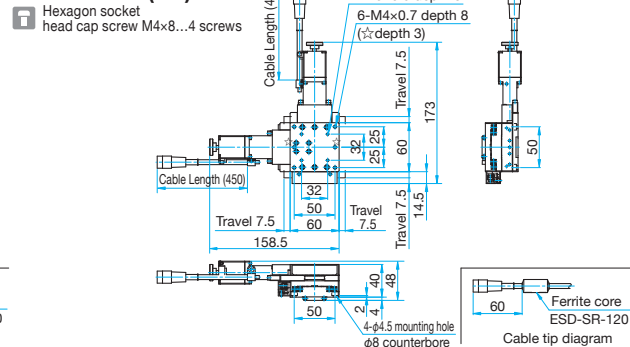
Hexagon socket head cap screw M4×8...4 screws

Cable Length (4
6-M4×0.7 depth 8
(☆depth 3)
Travel 7.5
173
32
25
25
60
50
Cable Length (450)
32
50
Travel 7.5
60
Travel 7.5
Travel 7.5
14.5
158.5
40
48
50
2
4
4-$\phi$4.5 mounting hole
$\phi$8 counterbore
60
Ferrite core
ESD-SR-120
Cable tip diagram